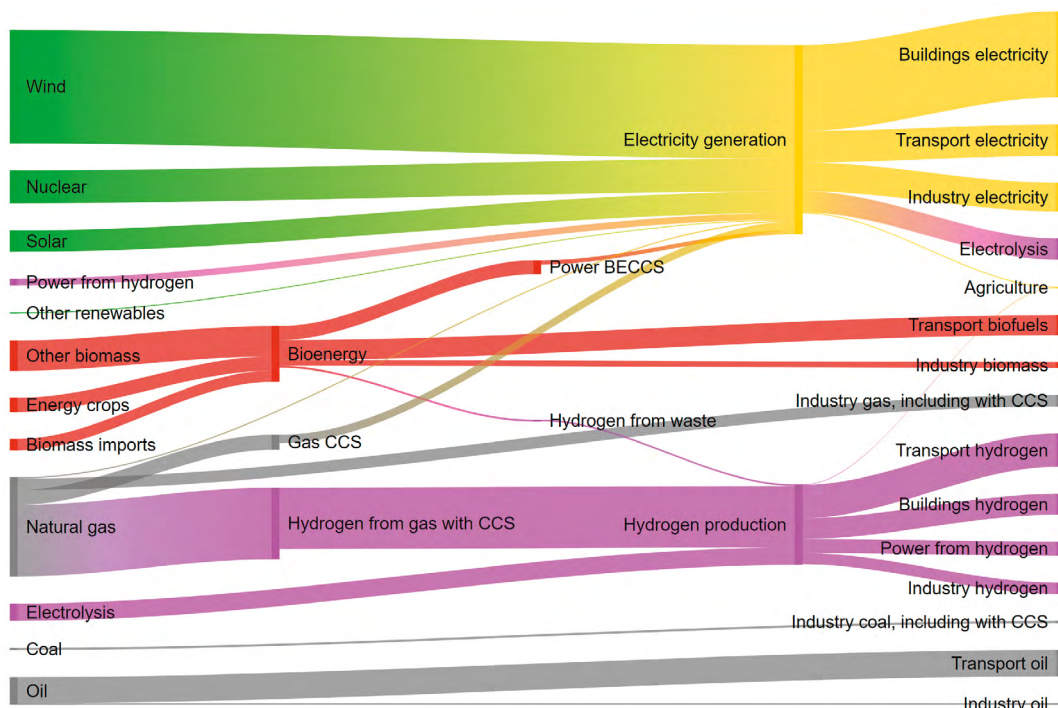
Wind
Nuclear
Solar
Power from hydrogen
Other renewables
Other biomass
Energy crops
Biomass imports
Natural gas
Electrolysis
Coal
Oil
Bioenergy
Gas CCS
Hydrogen from gas with CCS
Power BECCS
Hydrogen from waste
Electricity generation
Hydrogen production
Buildings electricity
Transport electricity
Industry electricity
Electrolysis
Agriculture
Transport biofuels
Industry biomass
Industry gas, including with CCS
Transport hydrogen
Buildings hydrogen
Power from hydrogen
Industry hydrogen
Industry coal, including with CCS
Transport oil
Industry oil